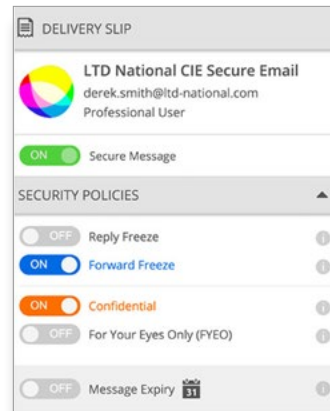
DELIVERY SLIP

LTD National CIE Secure Email
derek.smith@ltd-national.com
Professional User

ON Secure Message

SECURITY POLICIES

OFF Reply Freeze

ON Forward Freeze

ON Confidential

OFF For Your Eyes Only (FYEO)

OFF Message Expiry 31